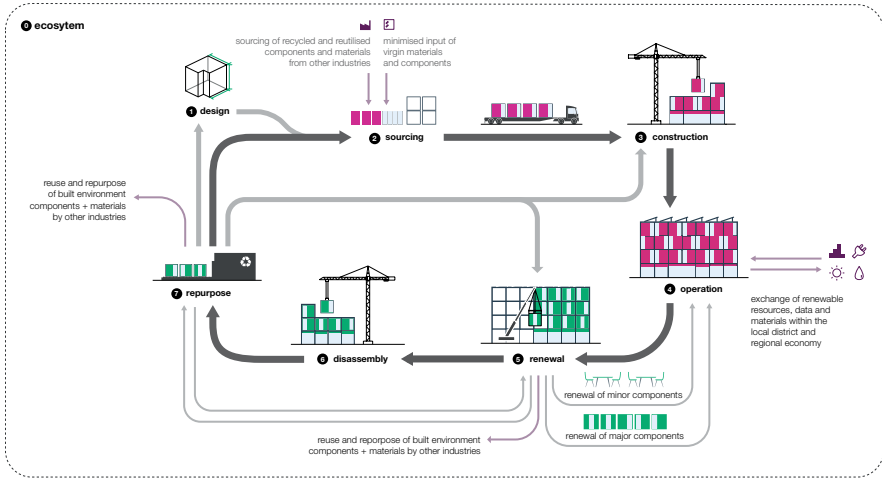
0 ecosytem

sourcing of recycled and reutilised components and materials from other industries

minimised input of virgin materials and components

1 design

2 sourcing

3 construction

reuse and repurpose of built environment components + materials by other industries

7 repurpose

4 operation

exchange of renewable resources, data and materials within the local district and regional economy

6 disassembly

5 renewal

renewal of minor components

renewal of major components

reuse and reporpose of built environment components + materials by other industries